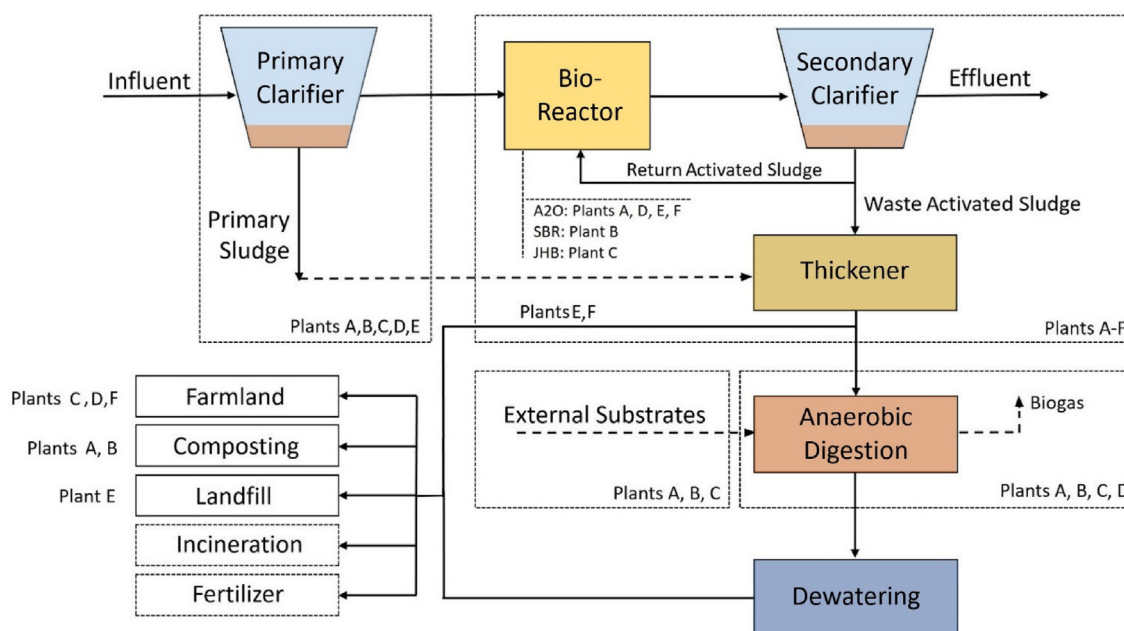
Influent

Primary Clarifier

Bio-Reactor

Secondary Clarifier

Effluent

Return Activated Sludge

Waste Activated Sludge

A2O: Plants A, D, E, F
SBR: Plant B
JHB: Plant C

Primary Sludge

Thickener

Plants A,B,C,D,E

Plants E,F

Plants A-F

Plants C , D,F
Farmland

Plants A, B
Composting

Plant E
Landfill

Incineration

Fertilizer

External Substrates

Anaerobic Digestion

Biogas

Plants A, B, C

Plants A, B, C, D

Dewatering